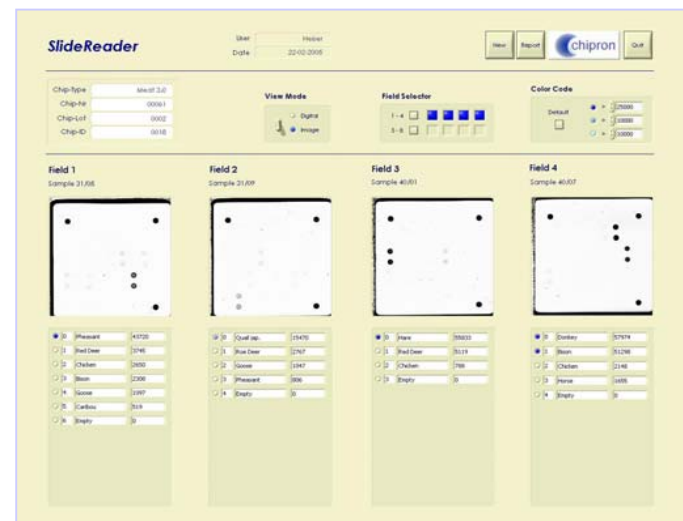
SlideReader

User Hober
Date 22-02-2005

New Report chipron Quit

Chip-Type Meat 2.0
Chip-Nr 00061
Chip-Lot 0002
Chip-ID 0018

View Mode
Digital
Image

Field Selector
1 - 4
5 - 8

Color Code
Default
> 25000
> 10000
> 10000

Field 1
Sample 31/08

| | | |
|---|---|---|
| 0 | Pheasant | 45720 |
| 1 | Red Deer | 3745 |
| 2 | Chicken | 2650 |
| 3 | Bison | 2308 |
| 4 | Goose | 2097 |
| 5 | Caribou | 519 |
| 6 | Empty | 0 |

Field 2
Sample 31/09

| | | |
|---|---|---|
| 0 | Quail jap. | 25470 |
| 1 | Roe Deer | 2767 |
| 2 | Goose | 1047 |
| 3 | Pheasant | 806 |
| 4 | Empty | 0 |

Field 3
Sample 40/01

| | | |
|---|---|---|
| 0 | Hare | 55833 |
| 1 | Red Deer | 5119 |
| 2 | Chicken | 788 |
| 3 | Empty | 0 |

Field 4
Sample 40/07

| | | |
|---|---|---|
| 0 | Donkey | 57979 |
| 1 | Bison | 51298 |
| 2 | Chicken | 2148 |
| 3 | Horse | 1655 |
| 4 | Empty | 0 |